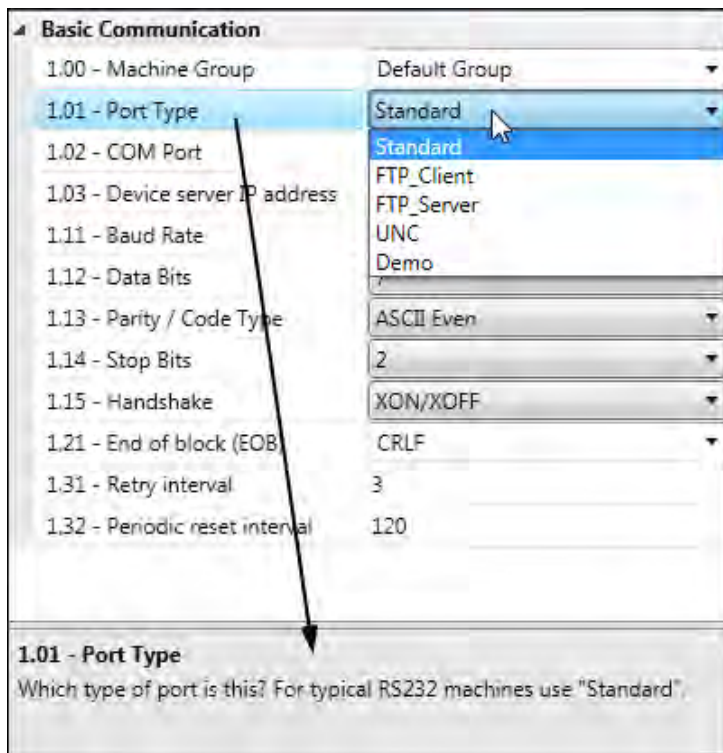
Basic Communication

| | |
|---|---|
| 1.00 - Machine Group | Default Group |
| 1.01 - Port Type | Standard |
| 1.02 - COM Port | Standard |
| 1.03 - Device server IP address | FTP_Client |
| | FTP_Server |
| | UNC |
| 1.11 - Baud Rate | Demo |
| 1.12 - Data Bits | 7 |
| 1.13 - Parity / Code Type | ASCII Even |
| 1.14 - Stop Bits | 2 |
| 1.15 - Handshake | XON/XOFF |
| 1.21 - End of block (EOB) | CRLF |
| 1.31 - Retry interval | 3 |
| 1.32 - Periodic reset interval | 120 |

1.01 - Port Type
Which type of port is this? For typical RS232 machines use "Standard".